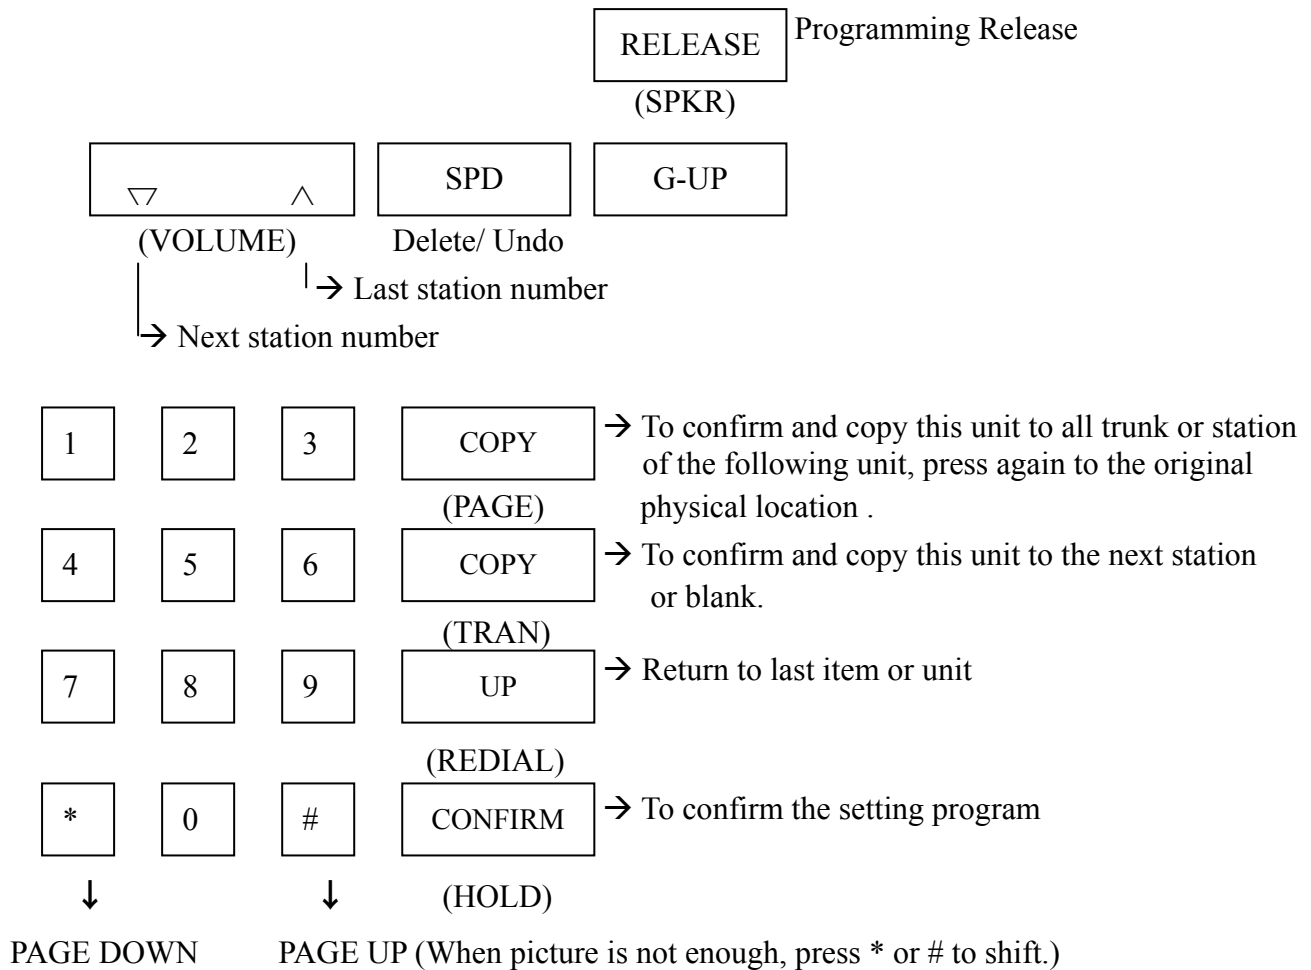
RELEASE Programming Release
(SPKR)

▽ ∧ SPD G-UP
(VOLUME) Delete/ Undo
→ Last station number
→ Next station number

1 2 3 COPY → To confirm and copy this unit to all trunk or station of the following unit, press again to the original physical location .
(PAGE)
4 5 6 COPY → To confirm and copy this unit to the next station or blank.
(TRAN)
7 8 9 UP → Return to last item or unit
(REDIAL)
* 0 # CONFIRM → To confirm the setting program
↓ ↓ (HOLD)
PAGE DOWN PAGE UP (When picture is not enough, press * or # to shift.)